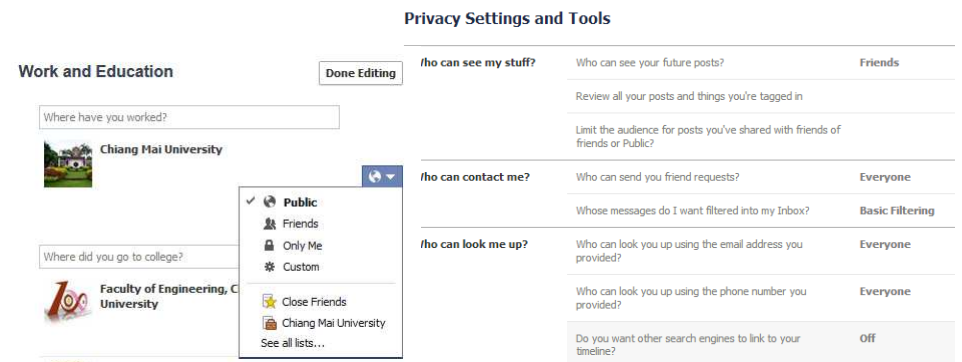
Privacy Settings and Tools

Work and Education

Done Editing

Where have you worked?

Chiang Mai University

✓ Public
Friends
Only Me
Custom
Close Friends
Chiang Mai University
See all lists...

Where did you go to college?

Faculty of Engineering, C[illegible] University

| | | |
|---|---|---|
| /ho can see my stuff? | Who can see your future posts? | Friends |
| | Review all your posts and things you're tagged in | |
| | Limit the audience for posts you've shared with friends of friends or Public? | |
| /ho can contact me? | Who can send you friend requests? | Everyone |
| | Whose messages do I want filtered into my Inbox? | Basic Filtering |
| /ho can look me up? | Who can look you up using the email address you provided? | Everyone |
| | Who can look you up using the phone number you provided? | Everyone |
| | Do you want other search engines to link to your timeline? | Off |